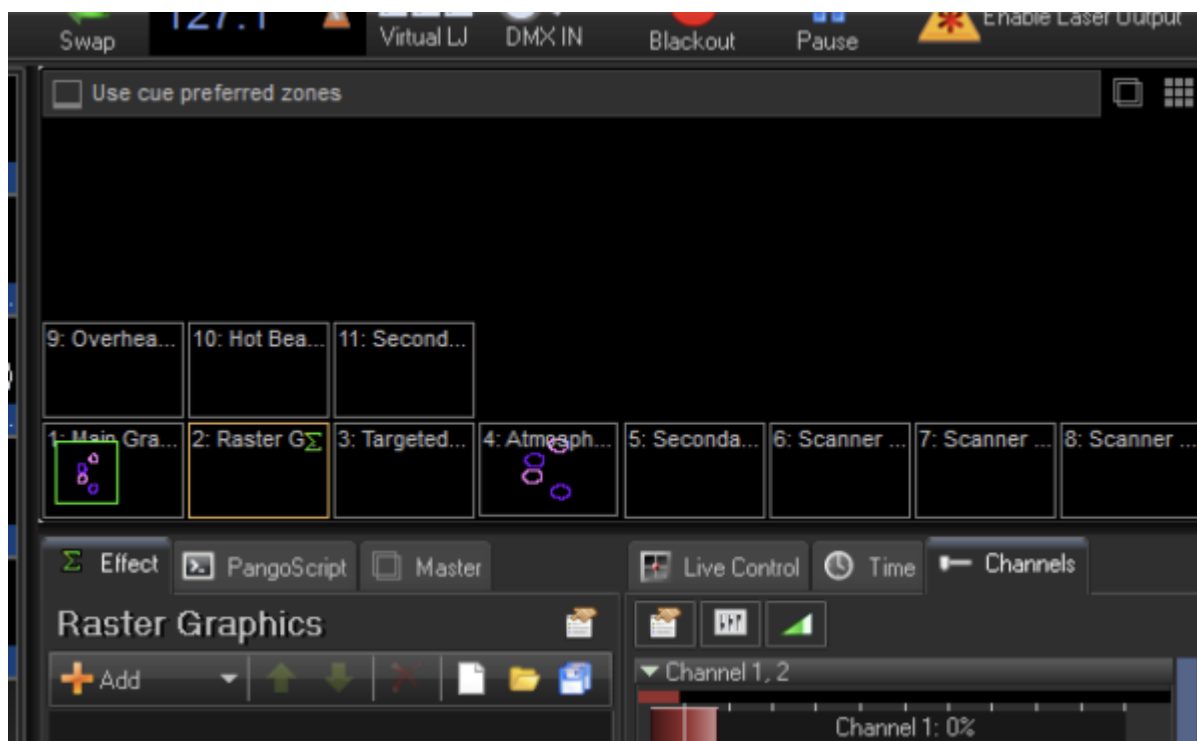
Swap 127.1 Virtual LJ DMX IN Blackout Pause Enable Laser Output

Use cue preferred zones

9: Overhea... 10: Hot Bea... 11: Second...

1: Main Gra... 2: Raster G$\Sigma$ 3: Targeted... 4: Atmosph... 5: Seconda... 6: Scanner ... 7: Scanner ... 8: Scanner ...

$\Sigma$ Effect PangoScript Master

Live Control Time Channels

Raster Graphics

Add

Channel 1, 2

Channel 1: 0%